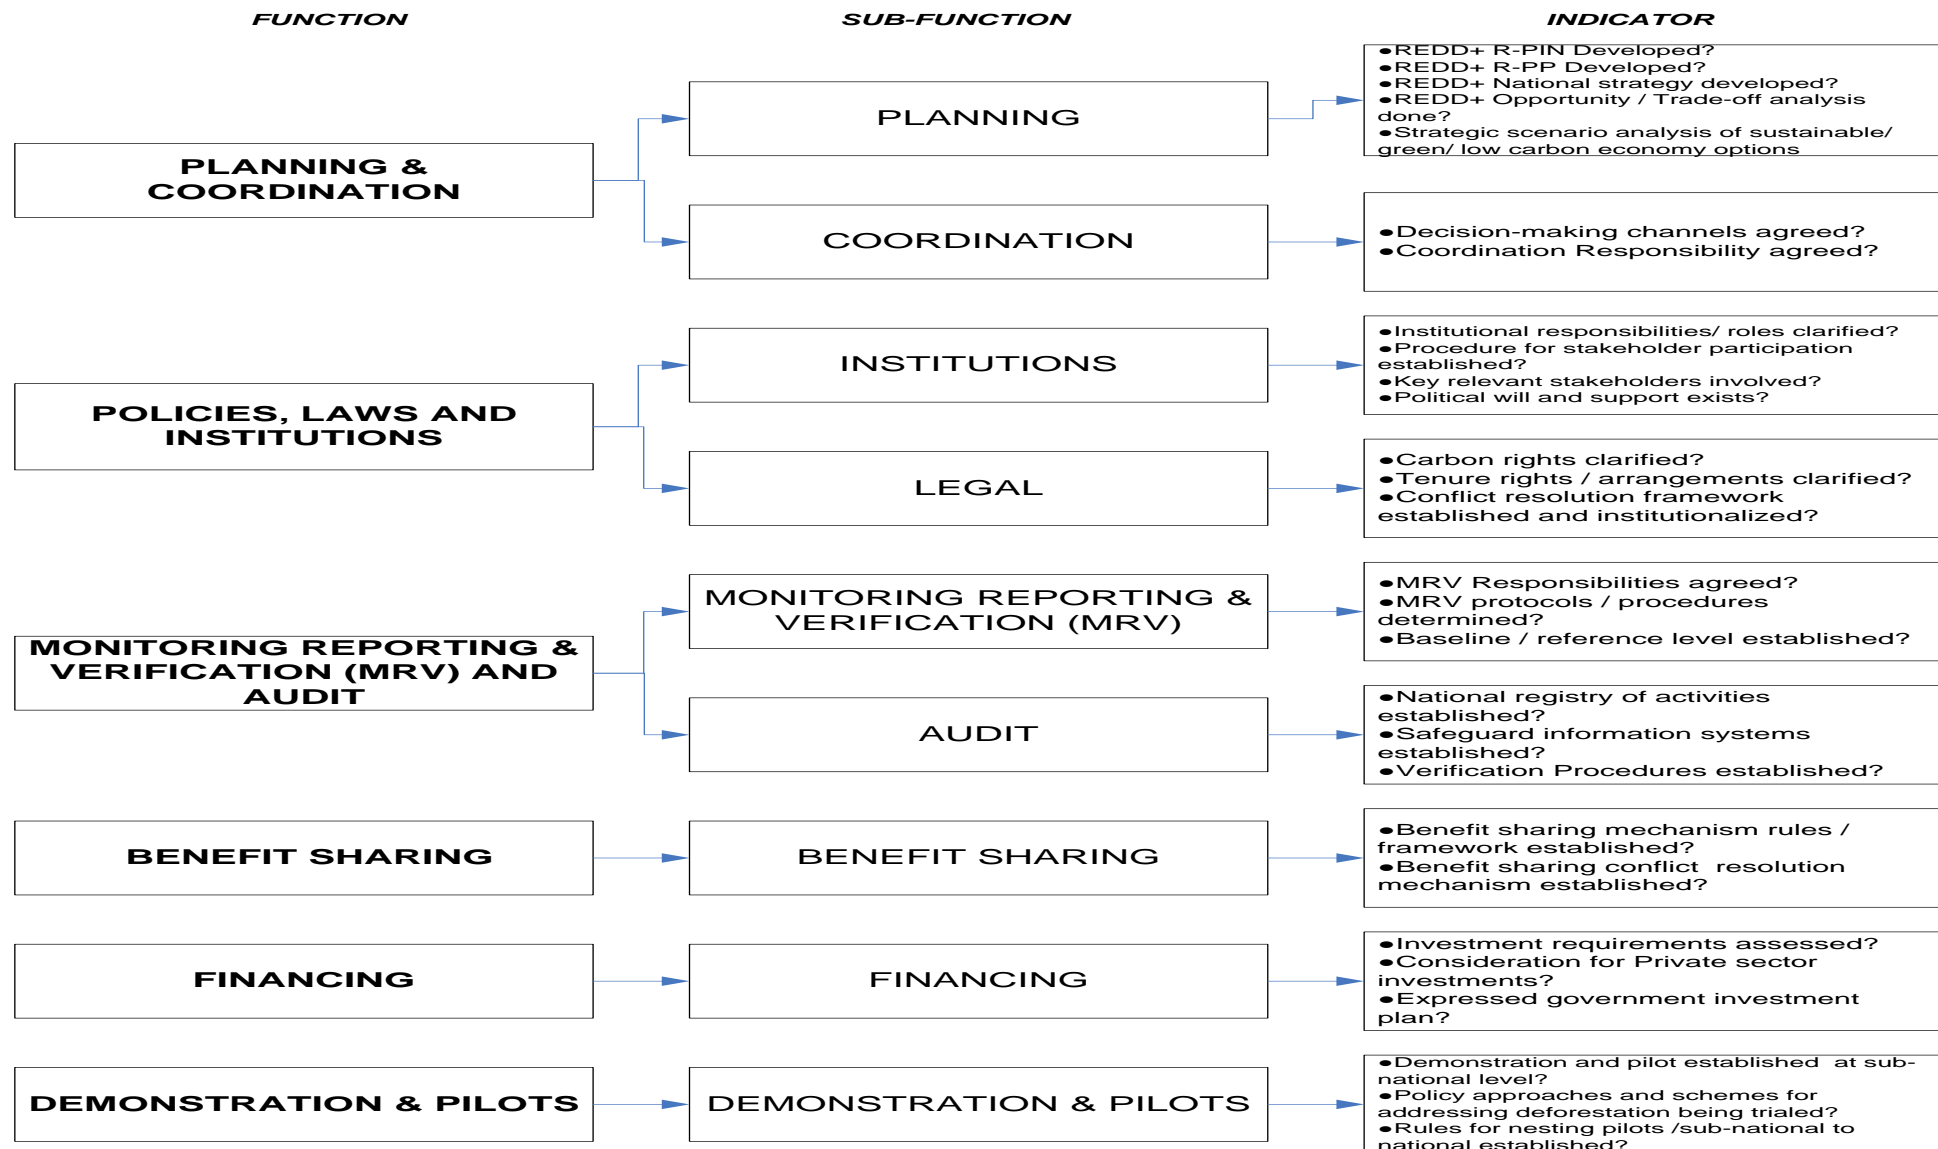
FUNCTION

SUB-FUNCTION

INDICATOR

PLANNING & COORDINATION

PLANNING

●REDD+ R-PIN Developed?
●REDD+ R-PP Developed?
●REDD+ National strategy developed?
●REDD+ Opportunity / Trade-off analysis done?
●Strategic scenario analysis of sustainable/ green/ low carbon economy options

COORDINATION

●Decision-making channels agreed?
●Coordination Responsibility agreed?

POLICIES, LAWS AND INSTITUTIONS

INSTITUTIONS

●Institutional responsibilities/ roles clarified?
●Procedure for stakeholder participation established?
●Key relevant stakeholders involved?
●Political will and support exists?

LEGAL

●Carbon rights clarified?
●Tenure rights / arrangements clarified?
●Conflict resolution framework established and institutionalized?

MONITORING REPORTING & VERIFICATION (MRV) AND AUDIT

MONITORING REPORTING & VERIFICATION (MRV)

●MRV Responsibilities agreed?
●MRV protocols / procedures determined?
●Baseline / reference level established?

AUDIT

●National registry of activities established?
●Safeguard information systems established?
●Verification Procedures established?

BENEFIT SHARING

BENEFIT SHARING

●Benefit sharing mechanism rules / framework established?
●Benefit sharing conflict resolution mechanism established?

FINANCING

FINANCING

●Investment requirements assessed?
●Consideration for Private sector investments?
●Expressed government investment plan?

DEMONSTRATION & PILOTS

DEMONSTRATION & PILOTS

●Demonstration and pilot established at sub-national level?
●Policy approaches and schemes for addressing deforestation being trialed?
●Rules for nesting pilots /sub-national to national established?